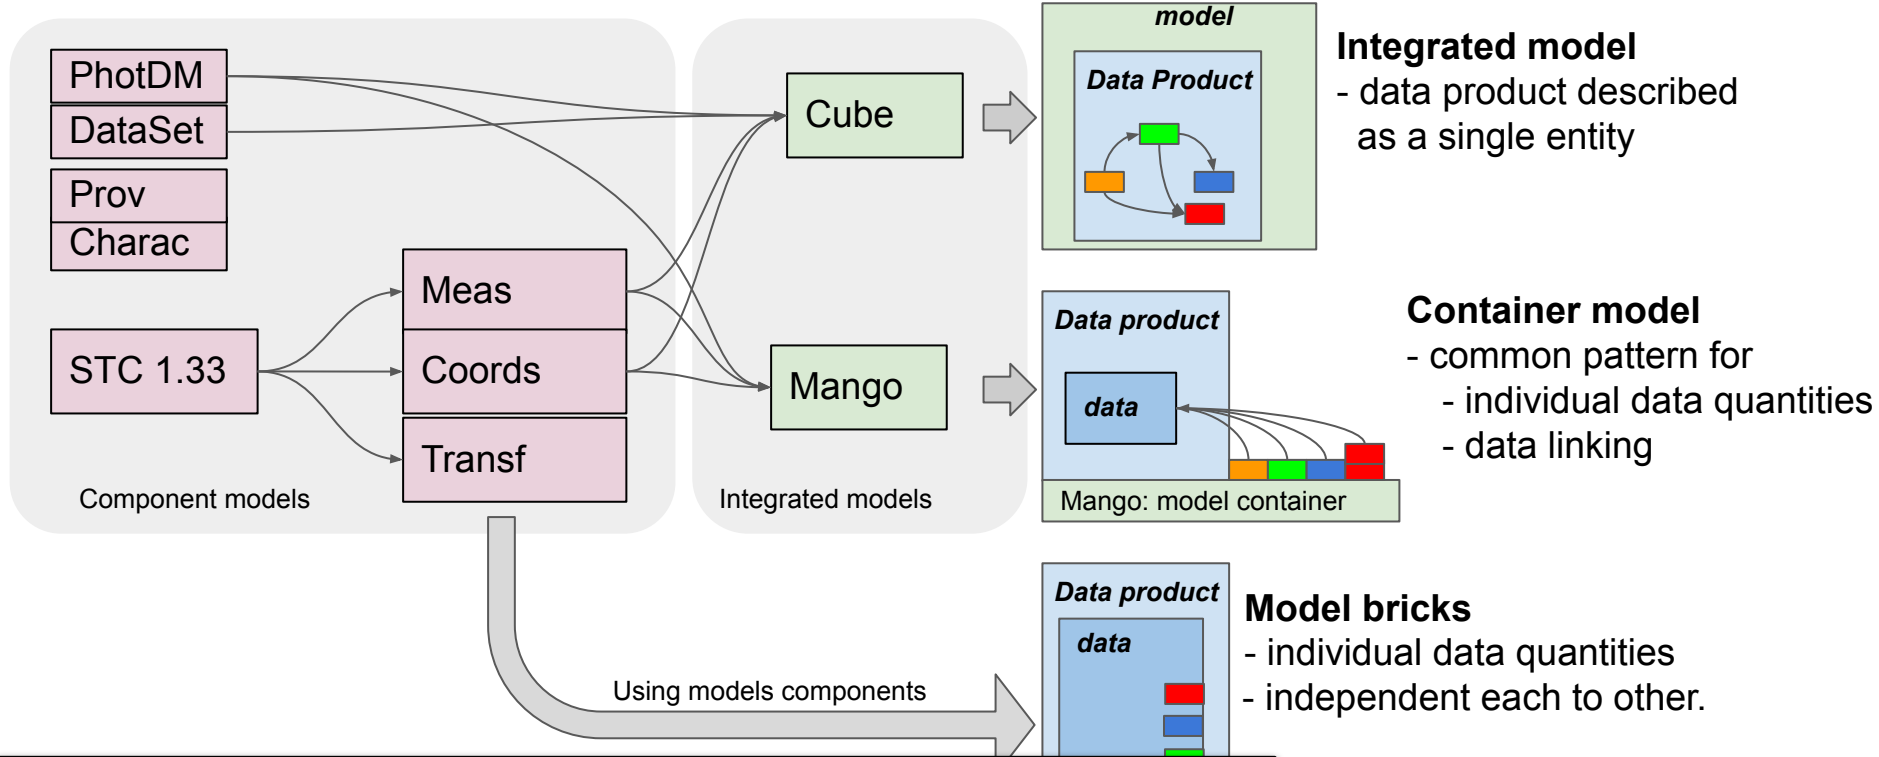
PhotDM
DataSet
Prov
Charac
STC 1.33
Meas
Coords
Transf
Component models
Cube
Mango
Integrated models
model
Data Product
Integrated model
- data product described as a single entity
Data product
data
Mango: model container
Container model
- common pattern for
- individual data quantities
- data linking
Using models components
Data product
data
Model bricks
- individual data quantities
- independent each to other.